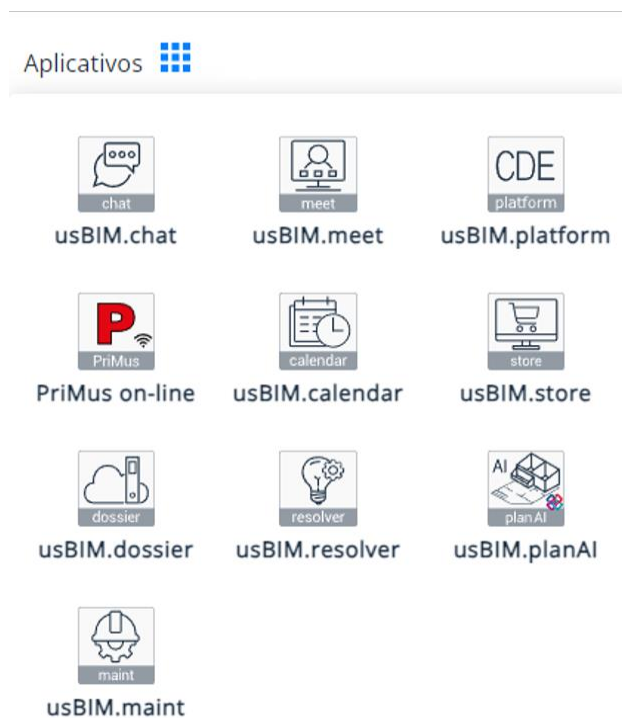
Aplicativos

chat
usBIM.chat

meet
usBIM.meet

CDE
platform
usBIM.platform

P
PriMus
PriMus on-line

calendar
usBIM.calendar

store
usBIM.store

dossier
usBIM.dossier

resolver
usBIM.resolver

AI
plan AI
usBIM.planAI

maint
usBIM.maint